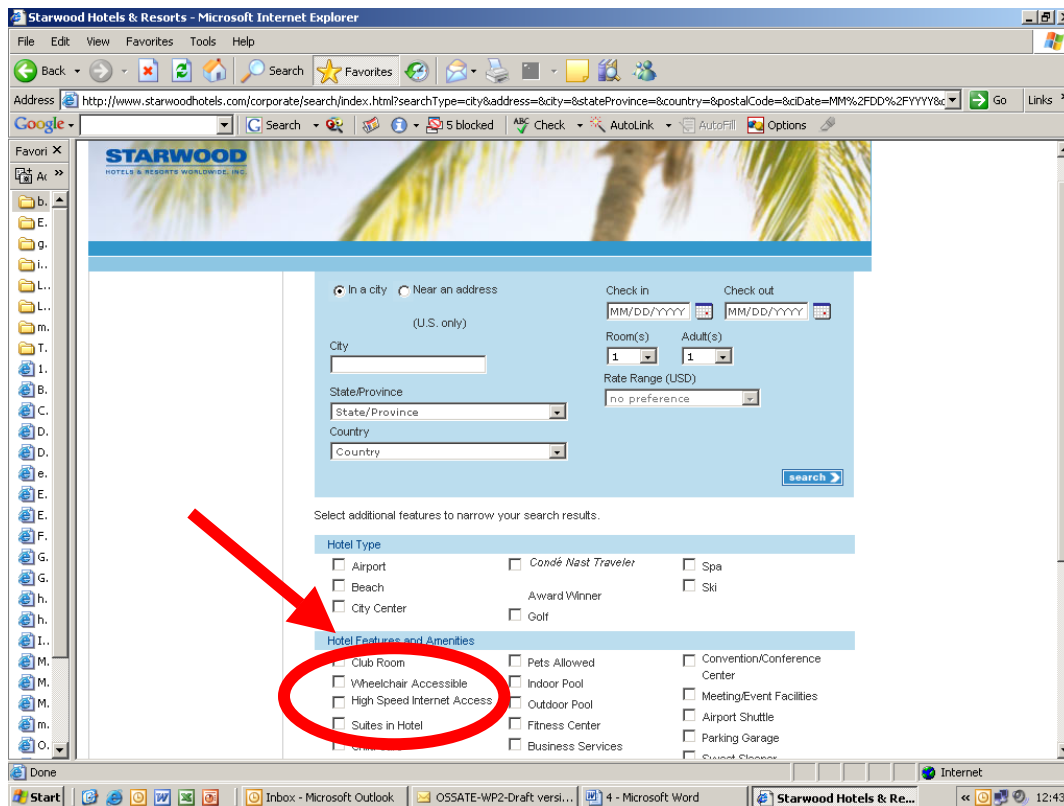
Starwood Hotels & Resorts - Microsoft Internet Explorer

File Edit View Favorites Tools Help

Back Search Favorites

Address http://www.starwoodhotels.com/corporate/search/index.html?searchType=city&address=&city=&stateProvince=&country=&postalCode=&ciDate=MM%2FDD%2FYYYY& Go Links

Google Search 5 blocked Check AutoLink AutoFill Options

Favori ×

STARWOOD
HOTELS & RESORTS WORLDWIDE, INC.

In a city Near an address
(U.S. only)

City

State/Province
State/Province

Country
Country

Check in
MM/DD/YYYY

Check out
MM/DD/YYYY

Room(s)
1

Adult(s)
1

Rate Range (USD)
no preference

search

Select additional features to narrow your search results.

Hotel Type

Airport
Beach
City Center

Condé Nast Traveler Award Winner
Golf

Spa
Ski

Hotel Features and Amenities

Club Room
Wheelchair Accessible
High Speed Internet Access
Suites in Hotel

Pets Allowed
Indoor Pool
Outdoor Pool
Fitness Center
Business Services

Convention/Conference Center
Meeting/Event Facilities
Airport Shuttle
Parking Garage

Done Internet

Start Inbox - Microsoft Outlook OSSATE-WP2-Draft versi... 4 - Microsoft Word Starwood Hotels & Re... 12:43